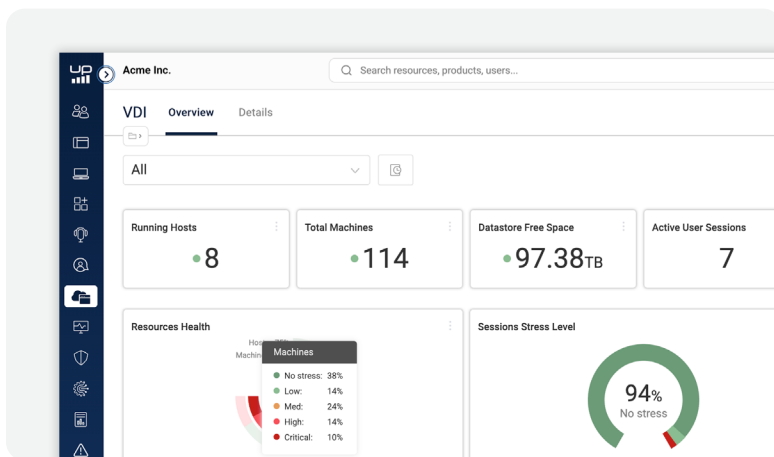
Acme Inc.

Search resources, products, users...

VDI Overview Details

All

Running Hosts
8

Total Machines
114

Datastore Free Space
97.38TB

Active User Sessions
7

Resources Health

Hos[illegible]
Machin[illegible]

Machines
No stress: 38%
Low: 14%
Med: 24%
High: 14%
Critical: 10%

Sessions Stress Level

94%
No stress